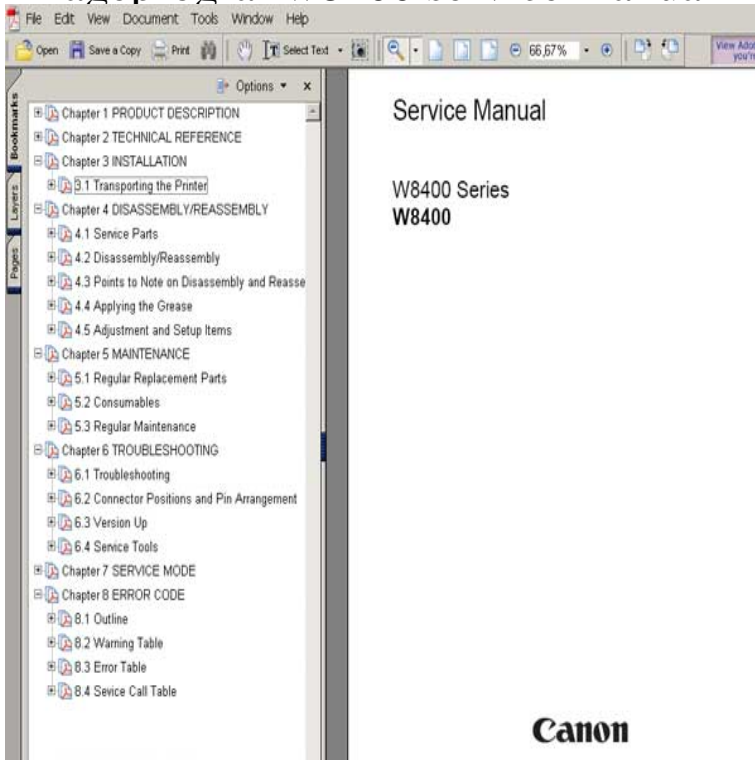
File Edit View Document Tools Window Help

Open Save a Copy Print Select Text 66,67% View Ado you'r

Bookmarks Layers Pages

Options ▾ ×

Chapter 1 PRODUCT DESCRIPTION
Chapter 2 TECHNICAL REFERENCE
Chapter 3 INSTALLATION
3.1 Transporting the Printer
Chapter 4 DISASSEMBLY/REASSEMBLY
4.1 Service Parts
4.2 Disassembly/Reassembly
4.3 Points to Note on Disassembly and Reasse
4.4 Applying the Grease
4.5 Adjustment and Setup Items
Chapter 5 MAINTENANCE
5.1 Regular Replacement Parts
5.2 Consumables
5.3 Regular Maintenance
Chapter 6 TROUBLESHOOTING
6.1 Troubleshooting
6.2 Connector Positions and Pin Arrangement
6.3 Version Up
6.4 Service Tools
Chapter 7 SERVICE MODE
Chapter 8 ERROR CODE
8.1 Outline
8.2 Warning Table
8.3 Error Table
8.4 Sevice Call Table

Service Manual

W8400 Series
W8400

Canon